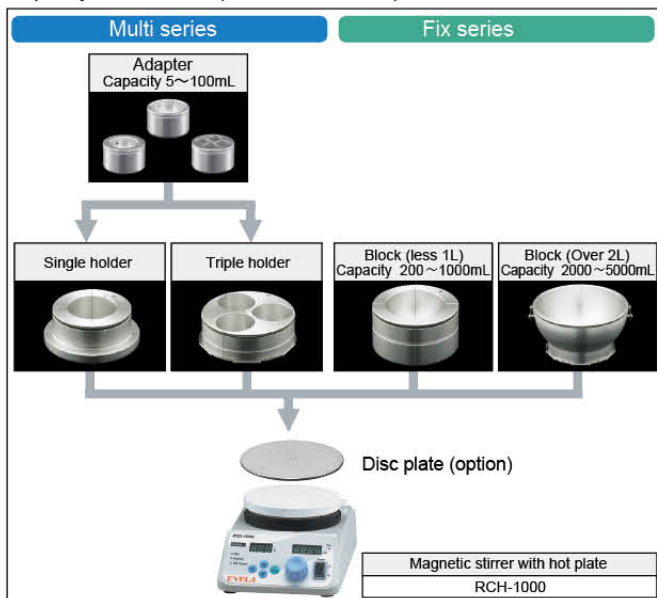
Multi series

Fix series

Adapter
Capacity 5～100mL

Single holder

Triple holder

Block (less 1L)
Capacity 200～1000mL

Block (Over 2L)
Capacity 2000～5000mL

Disc plate (option)

EYELA

Magnetic stirrer with hot plate

RCH-1000